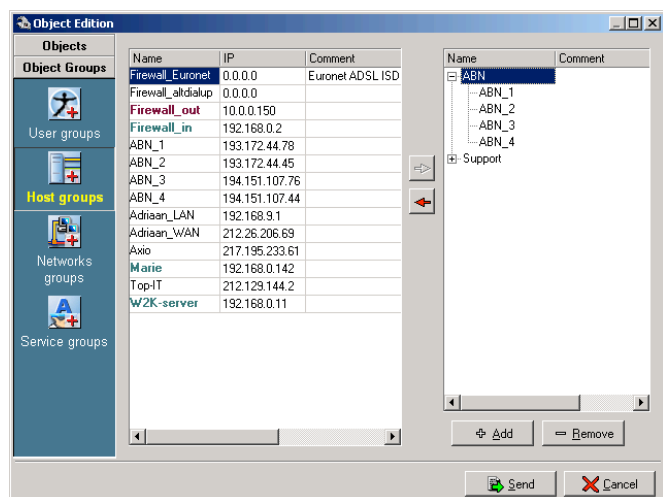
Object Edition

Objects
Object Groups

User groups
Host groups
Networks groups
Service groups

| Name | IP | Comment |
|---|---|---|
| Firewall_Euronet | 0.0.0.0 | Euronet ADSL ISD |
| Firewall_altdialup | 0.0.0.0 | |
| Firewall_out | 10.0.0.150 | |
| Firewall_in | 192.168.0.2 | |
| ABN_1 | 193.172.44.78 | |
| ABN_2 | 193.172.44.45 | |
| ABN_3 | 194.151.107.76 | |
| ABN_4 | 194.151.107.44 | |
| Adriaan_LAN | 192.168.9.1 | |
| Adriaan_WAN | 212.26.206.69 | |
| Axio | 217.195.233.61 | |
| Marie | 192.168.0.142 | |
| Top-IT | 212.129.144.2 | |
| W2K-server | 192.168.0.11 | |

| Name | Comment |
|---|---|
| ABN | |
| ABN_1 | |
| ABN_2 | |
| ABN_3 | |
| ABN_4 | |
| Support | |

Add
Remove
Send
Cancel